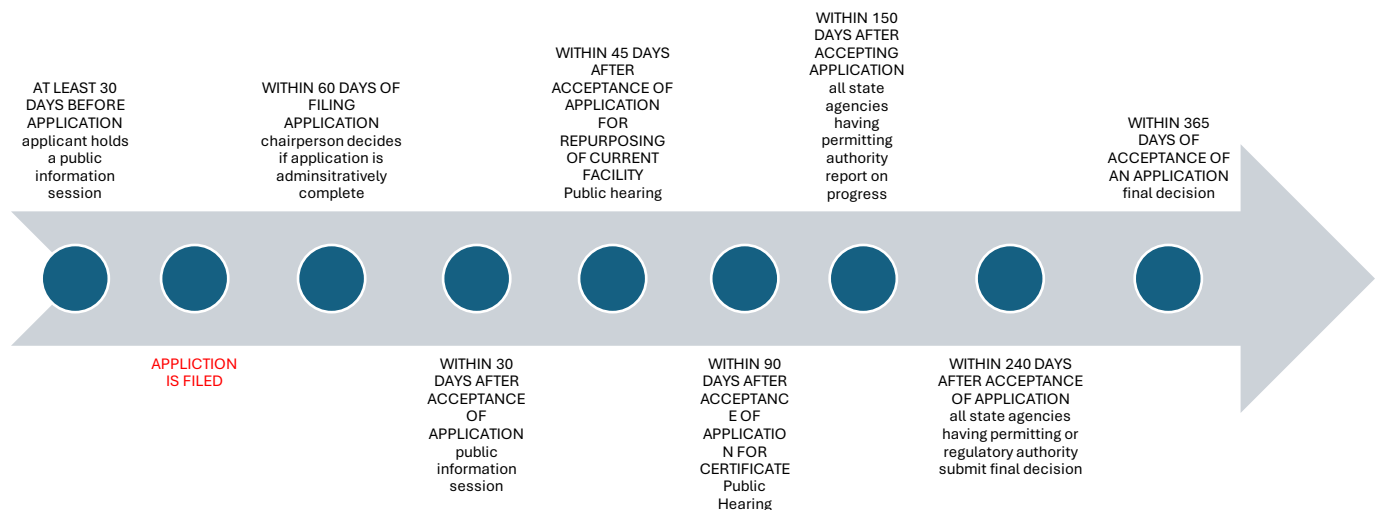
AT LEAST 30 DAYS BEFORE APPLICATION applicant holds a public information session

APPLICTION IS FILED

WITHIN 60 DAYS OF FILING APPLICATION chairperson decides if application is adminsitratively complete

WITHIN 30 DAYS AFTER ACCEPTANCE OF APPLICATION public information session

WITHIN 45 DAYS AFTER ACCEPTANCE OF APPLICATION FOR REPURPOSING OF CURRENT FACILITY Public hearing

WITHIN 90 DAYS AFTER ACCEPTANC E OF APPLICATIO N FOR CERTIFICATE Public Hearing

WITHIN 150 DAYS AFTER ACCEPTING APPLICATION all state agencies having permitting authority report on progress

WITHIN 240 DAYS AFTER ACCEPTANCE OF APPLICATION all state agencies having permitting or regulatory authority submit final decision

WITHIN 365 DAYS OF ACCEPTANCE OF AN APPLICATION final decision